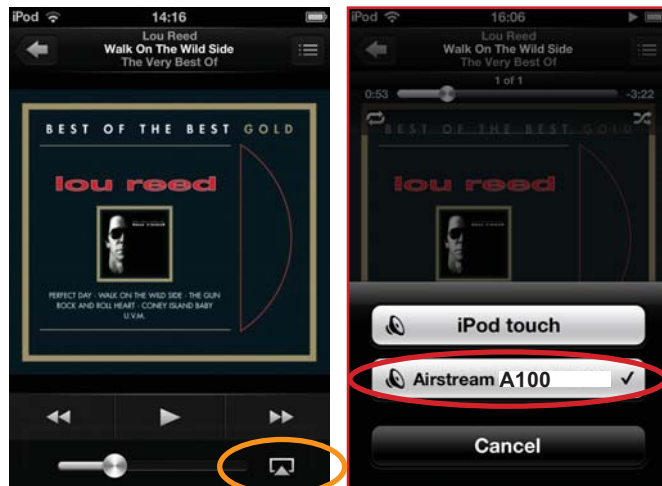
iPod 14:16

Lou Reed
Walk On The Wild Side
The Very Best Of

BEST OF THE BEST GOLD

lou reed

PERFECT DAY · WALK ON THE WILD SIDE · THE GUN
ROCK AND ROLL HEART · CONEY ISLAND BABY
U.V.M.

iPod 16:06

Lou Reed
Walk On The Wild Side
The Very Best Of

1 of 1
0:53 -3:22

BEST OF THE BEST GOLD

lou reed

iPod touch

Airstream A100 ✓

Cancel